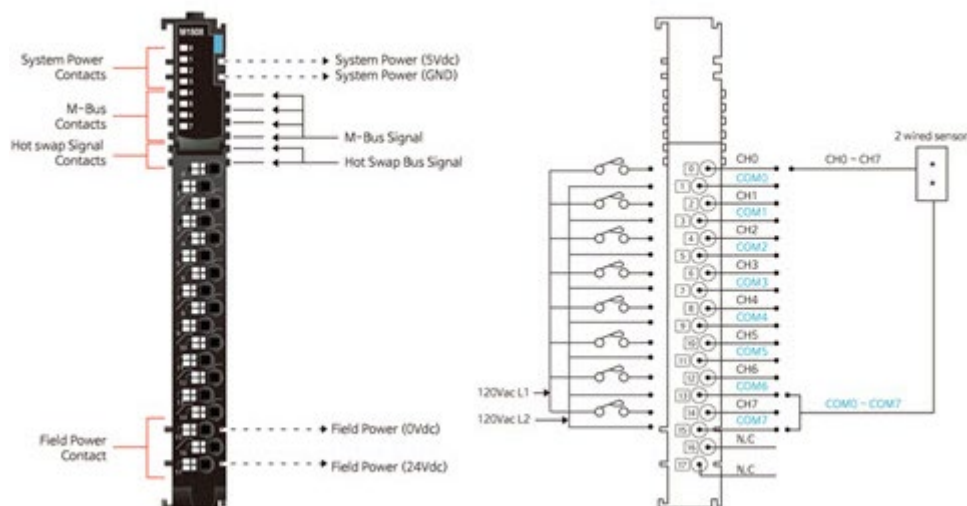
System Power Contacts

M-Bus Contacts

Hot swap Signal Contacts

Field Power Contact

M1506

System Power (5Vdc)
System Power (GND)

M-Bus Signal
Hot Swap Bus Signal

Field Power (0Vdc)
Field Power (24Vdc)

2 wired sensor

CH0 ~ CH7

0 CH0
COM0
1
2 CH1
COM1
3
4 CH2
COM2
5
6 CH3
COM3
7
8 CH4
COM4
9
10 CH5
COM5
11
12 CH6
COM6
13
14 CH7
COM7
15
16 N.C
17 N.C

COM0 ~ COM7

120Vac L1
120Vac L2